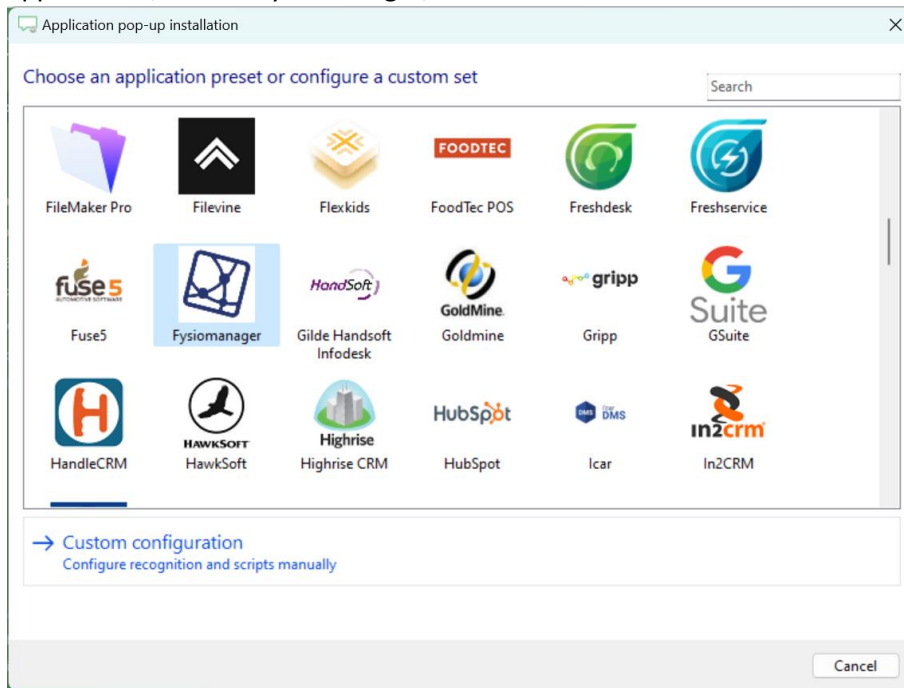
Application pop-up installation

×

Choose an application preset or configure a custom set

Search

FileMaker Pro
Filevine
Flexkids
FOODTEC
FoodTec POS
Freshdesk
Freshservice

fuse5
AUTOMOTIVE SOFTWARE
Fuse5
Fysiomanager
HandSoft
Gilde Handsoft Infodesk
GoldMine.
Goldmine
gripp
Gripp
G Suite
GSuite

HandleCRM
HAWKSOFT
HawkSoft
Highrise
Highrise CRM
HubSpot
HubSpot
DMS DMS
Icar
in2crm
In2CRM

→ Custom configuration
Configure recognition and scripts manually

Cancel